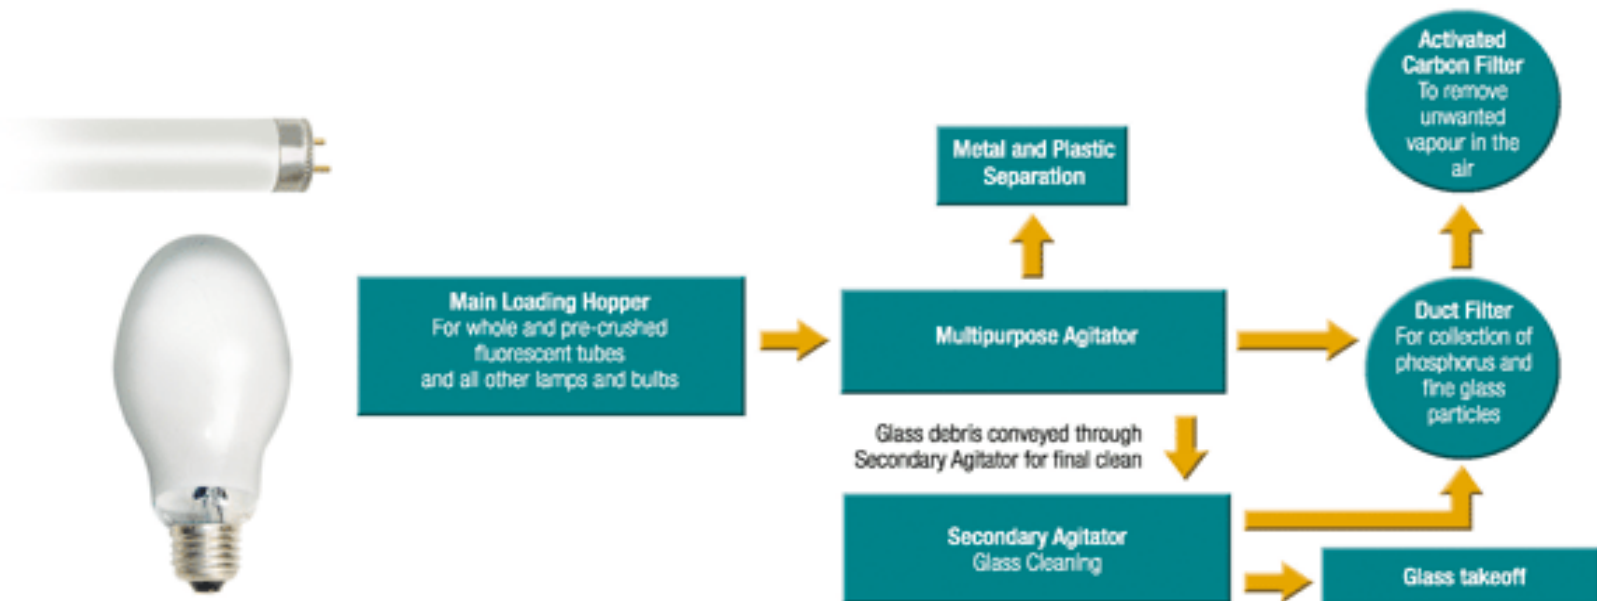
Activated Carbon Filter
To remove unwanted vapour in the air

Metal and Plastic Separation

Main Loading Hopper
For whole and pre-crushed fluorescent tubes and all other lamps and bulbs

Multipurpose Agitator

Duct Filter
For collection of phosphorus and fine glass particles

Glass debris conveyed through Secondary Agitator for final clean

Secondary Agitator
Glass Cleaning

Glass takeoff